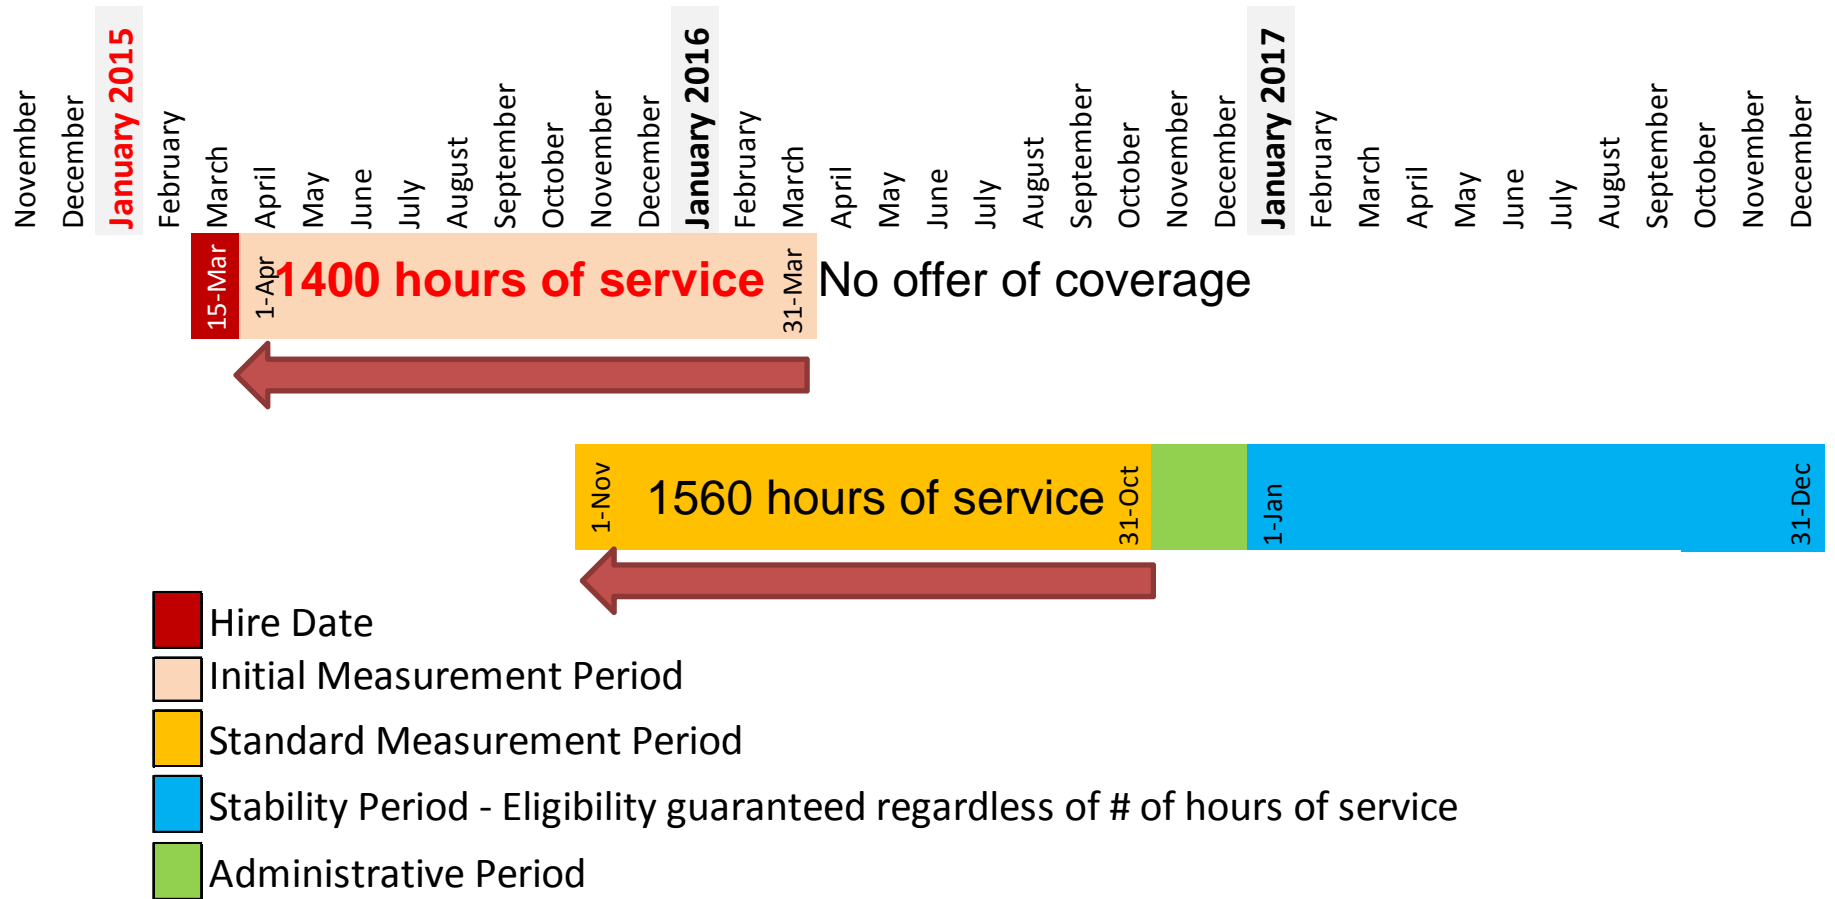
November December January 2015 February March April May June July August September October November December January 2016 February March April May June July August September October November December January 2017 February March April May June July August September October November December

15-Mar 1-Apr 1400 hours of service 31-Mar No offer of coverage

1-Nov 1560 hours of service 31-Oct 1-Jan 31-Dec

Hire Date

Initial Measurement Period

Standard Measurement Period

Stability Period - Eligibility guaranteed regardless of # of hours of service

Administrative Period